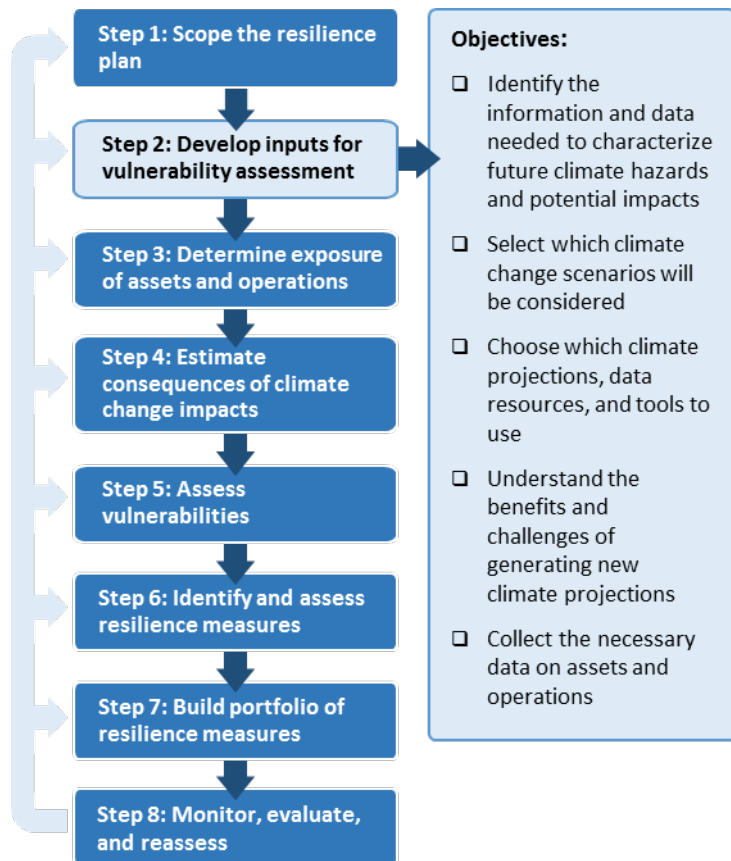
Step 1: Scope the resilience plan

Step 2: Develop inputs for vulnerability assessment

Step 3: Determine exposure of assets and operations

Step 4: Estimate consequences of climate change impacts

Step 5: Assess vulnerabilities

Step 6: Identify and assess resilience measures

Step 7: Build portfolio of resilience measures

Step 8: Monitor, evaluate, and reassess

Objectives:

❑ Identify the information and data needed to characterize future climate hazards and potential impacts

❑ Select which climate change scenarios will be considered

❑ Choose which climate projections, data resources, and tools to use

❑ Understand the benefits and challenges of generating new climate projections

❑ Collect the necessary data on assets and operations